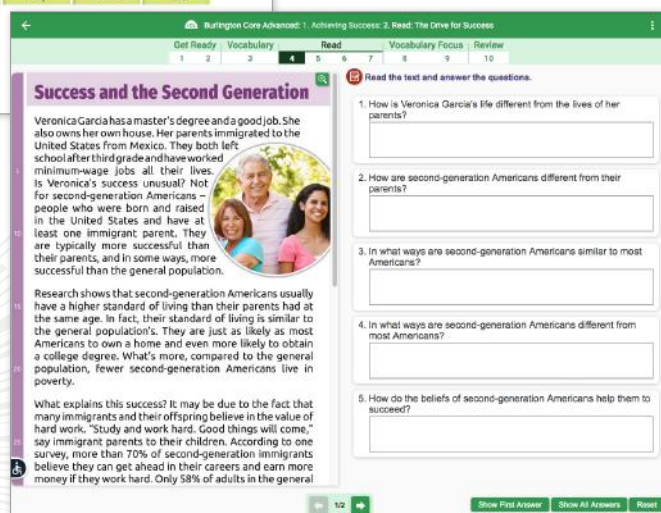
Burlington Core Advanced: 1. Achieving Success: 2. Read: The Drive for Success

Get Ready | Vocabulary | Read | Vocabulary Focus | Review
1 2 3 4 5 6 7 8 9 10

Success and the Second Generation

Veronica Garcia has a master's degree and a good job. She also owns her own house. Her parents immigrated to the United States from Mexico. They both left school after third grade and have worked minimum-wage jobs all their lives. Is Veronica's success unusual? Not for second-generation Americans – people who were born and raised in the United States and have at least one immigrant parent. They are typically more successful than their parents, and in some ways, more successful than the general population.

Research shows that second-generation Americans usually have a higher standard of living than their parents had at the same age. In fact, their standard of living is similar to the general population's. They are just as likely as most Americans to own a home and even more likely to obtain a college degree. What's more, compared to the general population, fewer second-generation Americans live in poverty.

What explains this success? It may be due to the fact that many immigrants and their offspring believe in the value of hard work. "Study and work hard. Good things will come," say immigrant parents to their children. According to one survey, more than 70% of second-generation immigrants believe they can get ahead in their careers and earn more money if they work hard. Only 58% of adults in the general

Read the text and answer the questions.

1. How is Veronica Garcia's life different from the lives of her parents?

2. How are second-generation Americans different from their parents?

3. In what ways are second-generation Americans similar to most Americans?

4. In what ways are second-generation Americans different from most Americans?

5. How do the beliefs of second-generation Americans help them to succeed?

1/2

Show First Answer | Show All Answers | Reset